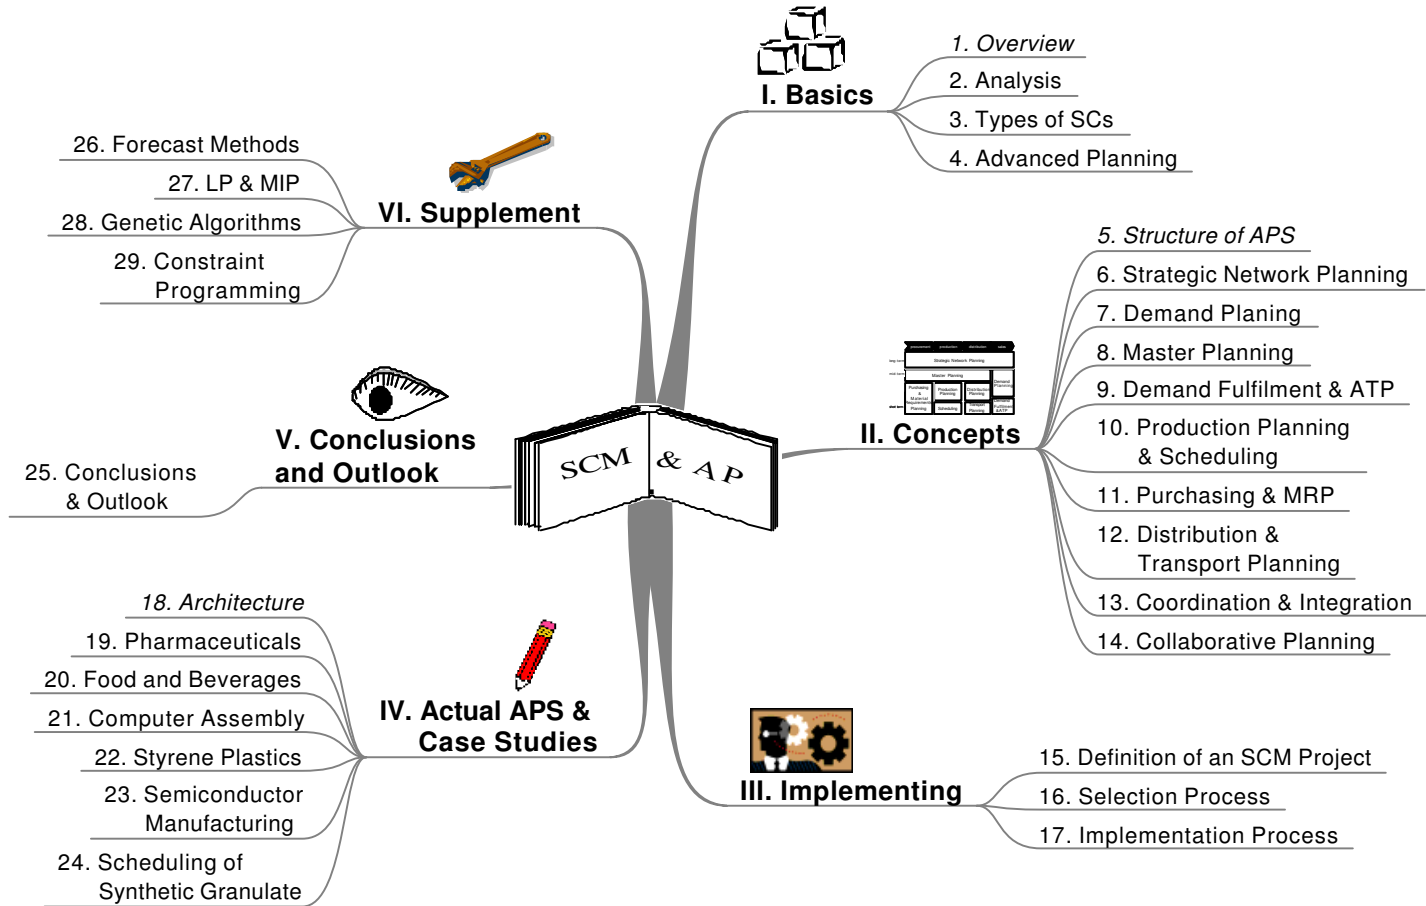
I. Basics

1. Overview
2. Analysis
3. Types of SCs
4. Advanced Planning

II. Concepts

5. Structure of APS
6. Strategic Network Planning
7. Demand Planing
8. Master Planning
9. Demand Fulfilment & ATP
10. Production Planning & Scheduling
11. Purchasing & MRP
12. Distribution & Transport Planning
13. Coordination & Integration
14. Collaborative Planning

III. Implementing

15. Definition of an SCM Project
16. Selection Process
17. Implementation Process

IV. Actual APS & Case Studies

18. Architecture
19. Pharmaceuticals
20. Food and Beverages
21. Computer Assembly
22. Styrene Plastics
23. Semiconductor Manufacturing
24. Scheduling of Synthetic Granulate

V. Conclusions and Outlook

25. Conclusions & Outlook

VI. Supplement

26. Forecast Methods
27. LP & MIP
28. Genetic Algorithms
29. Constraint Programming

SCM & AP